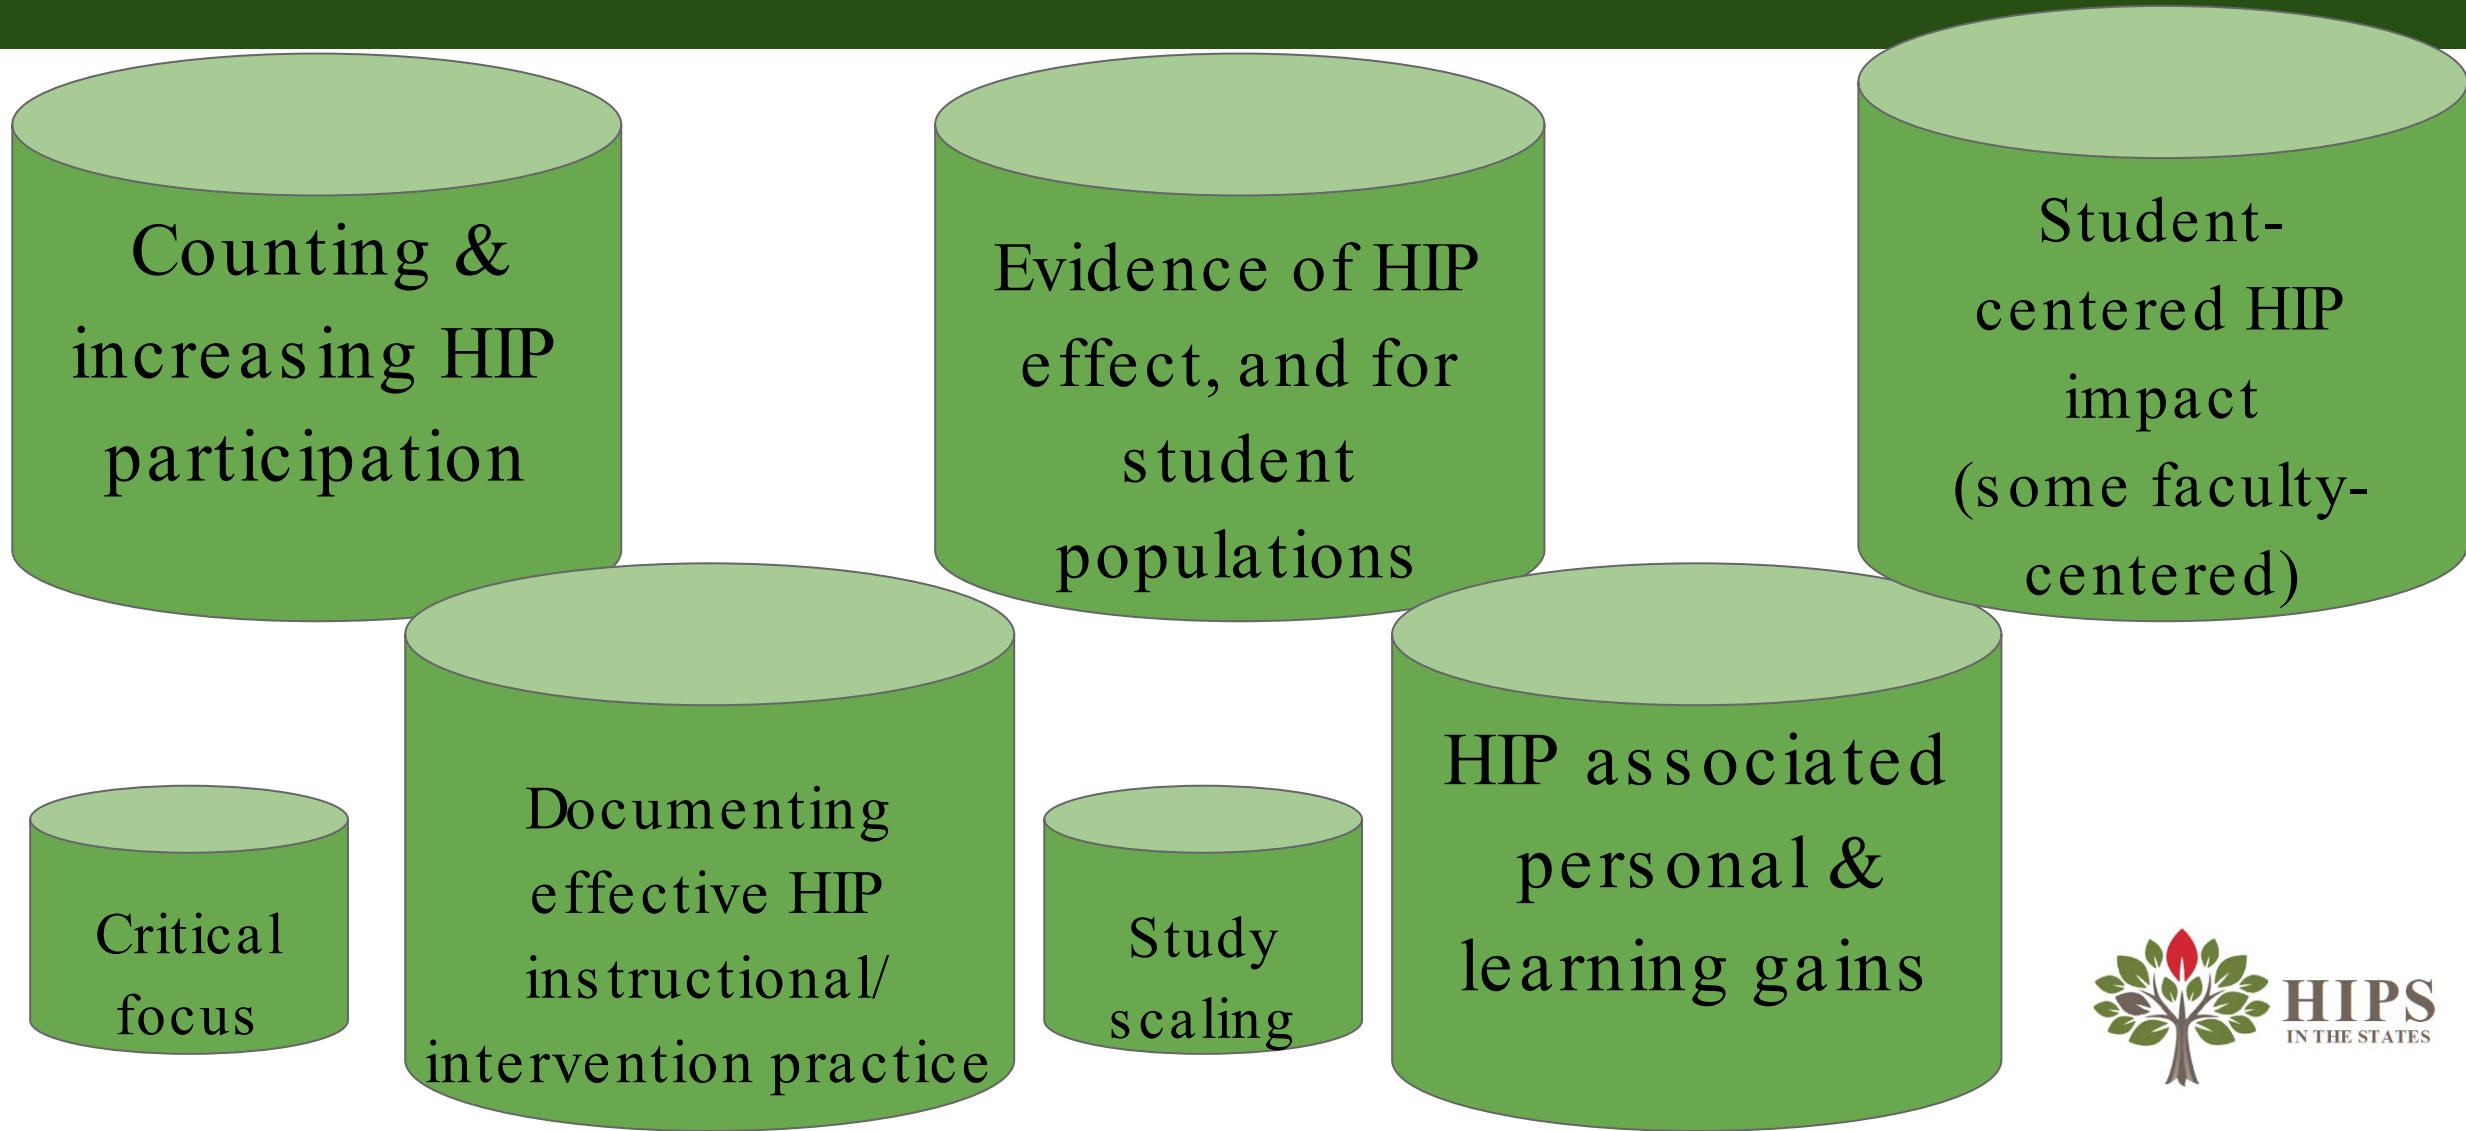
Counting & increasing HIP participation

Evidence of HIP effect, and for student populations

Student-centered HIP impact (some faculty-centered)

Critical focus

Documenting effective HIP instructional/ intervention practice

Study scaling

HIP associated personal & learning gains

HIPS IN THE STATES